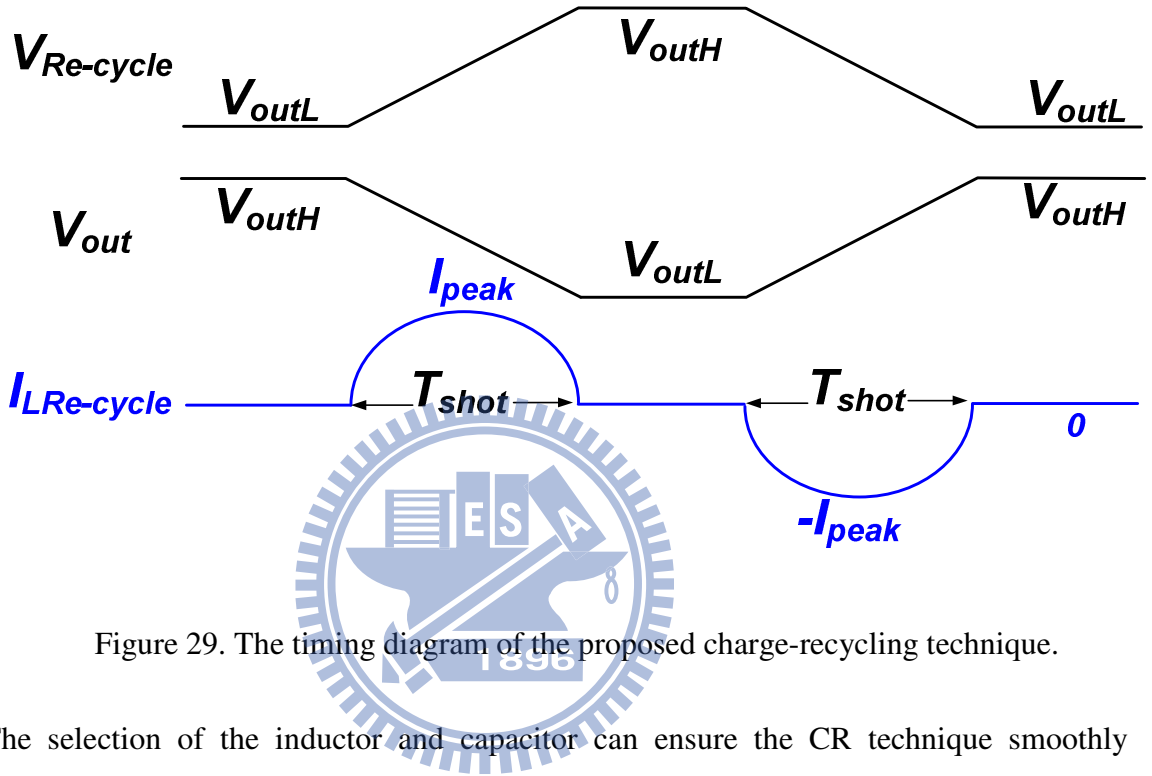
$V_{Re\text{-}cycle}$ $V_{outL}$ $V_{outH}$ $V_{outL}$

$V_{out}$ $V_{outH}$ $V_{outL}$ $V_{outH}$

$I_{peak}$

$I_{LRe\text{-}cycle}$ $T_{shot}$ $T_{shot}$ 0

$-I_{peak}$

E S A

1896

Figure 29. The timing diagram of the proposed charge-recycling technique.

he selection of the inductor and capacitor can ensure the CR technique smoothly